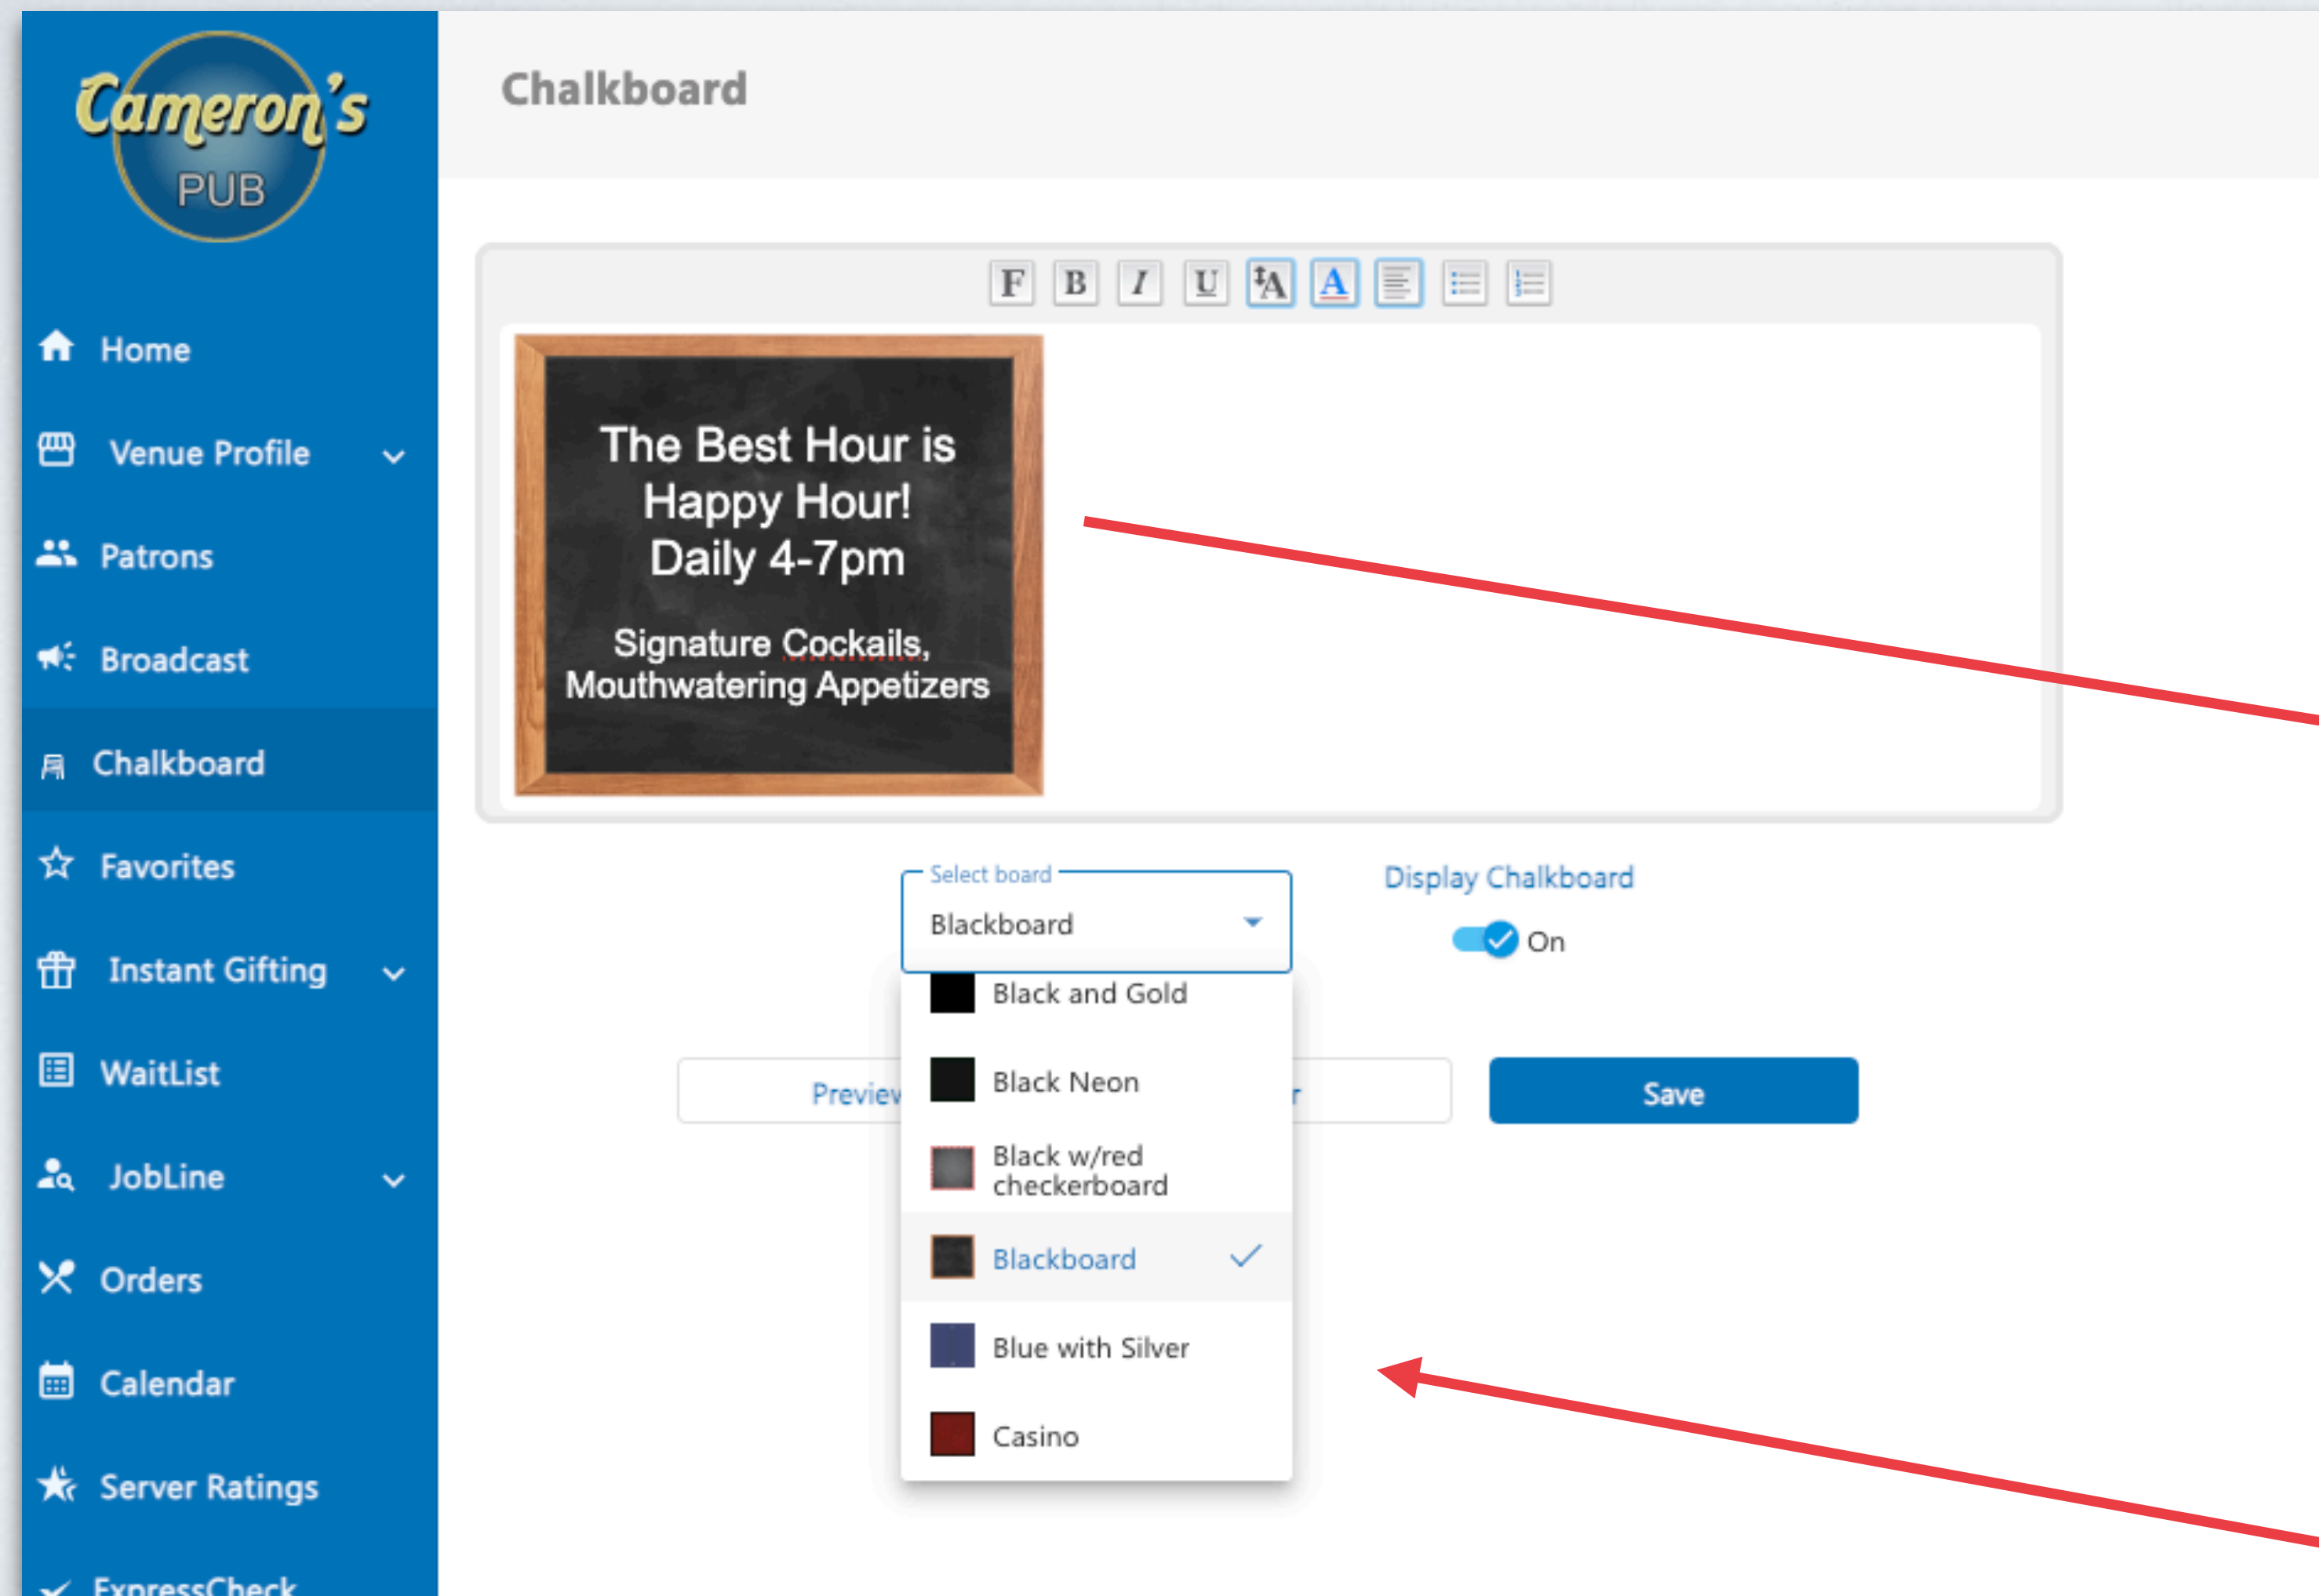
Cameron's PUB

Home
Venue Profile
Patrons
Broadcast
Chalkboard
Favorites
Instant Gifting
WaitList
JobLine
Orders
Calendar
Server Ratings
ExpressCheck

Chalkboard

F B I U A A

The Best Hour is Happy Hour! Daily 4-7pm

Signature Cockails, Mouthwatering Appetizers

Select board
Blackboard

Display Chalkboard
On

Black and Gold
Black Neon
Black w/red checkerboard
Blackboard
Blue with Silver
Casino

Previe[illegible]
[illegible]r
Save